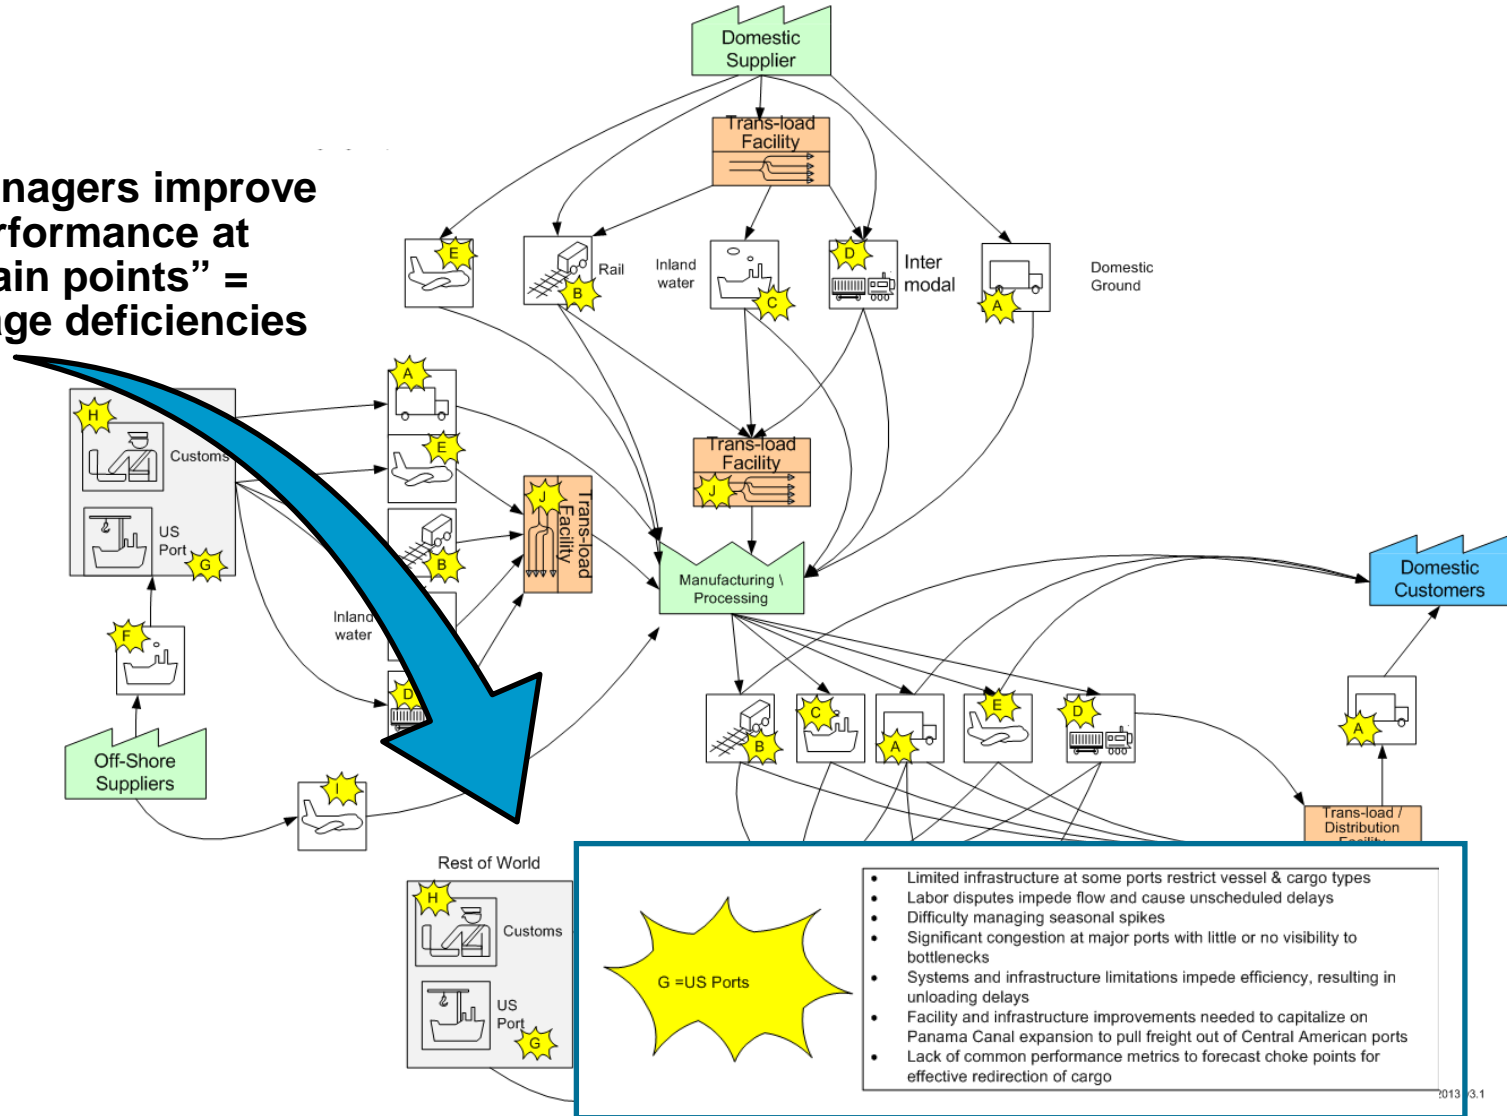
nagers improve
rformance at
ain points" =
ge deficiencies

Domestic Supplier

Trans-load Facility

E

Rail

B

Inland water

C

D

Inter modal

A

Domestic Ground

A

H

Customs

E

US Port

G

B

J

Trans-load Facility

Trans-load Facility

J

Manufacturing \ Processing

Domestic Customers

F

Inland water

D

Off-Shore Suppliers

I

B

C

A

E

D

A

Trans-load / Distribution

Rest of World

H

Customs

US Port

G

G =US Ports

• Limited infrastructure at some ports restrict vessel & cargo types
• Labor disputes impede flow and cause unscheduled delays
• Difficulty managing seasonal spikes
• Significant congestion at major ports with little or no visibility to bottlenecks
• Systems and infrastructure limitations impede efficiency, resulting in unloading delays
• Facility and infrastructure improvements needed to capitalize on Panama Canal expansion to pull freight out of Central American ports
• Lack of common performance metrics to forecast choke points for effective redirection of cargo

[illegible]013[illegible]3.1